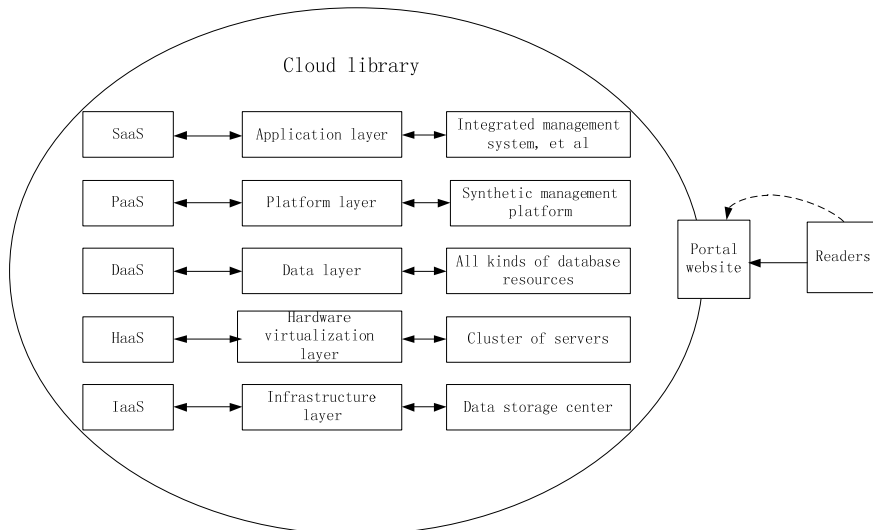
Cloud library

SaaS

Application layer

Integrated management system, et al

PaaS

Platform layer

Synthetic management platform

DaaS

Data layer

All kinds of database resources

HaaS

Hardware virtualization layer

Cluster of servers

IaaS

Infrastructure layer

Data storage center

Portal website

Readers